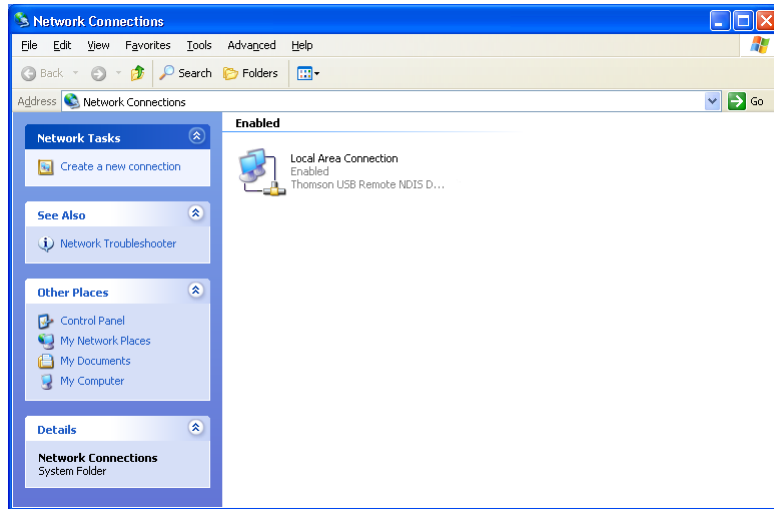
Network Connections

File Edit View Favorites Tools Advanced Help

Back Search Folders

Address Network Connections Go

Network Tasks

Create a new connection

See Also

Network Troubleshooter

Other Places

Control Panel
My Network Places
My Documents
My Computer

Details

Network Connections
System Folder

Enabled

Local Area Connection
Enabled
Thomson USB Remote NDIS D...